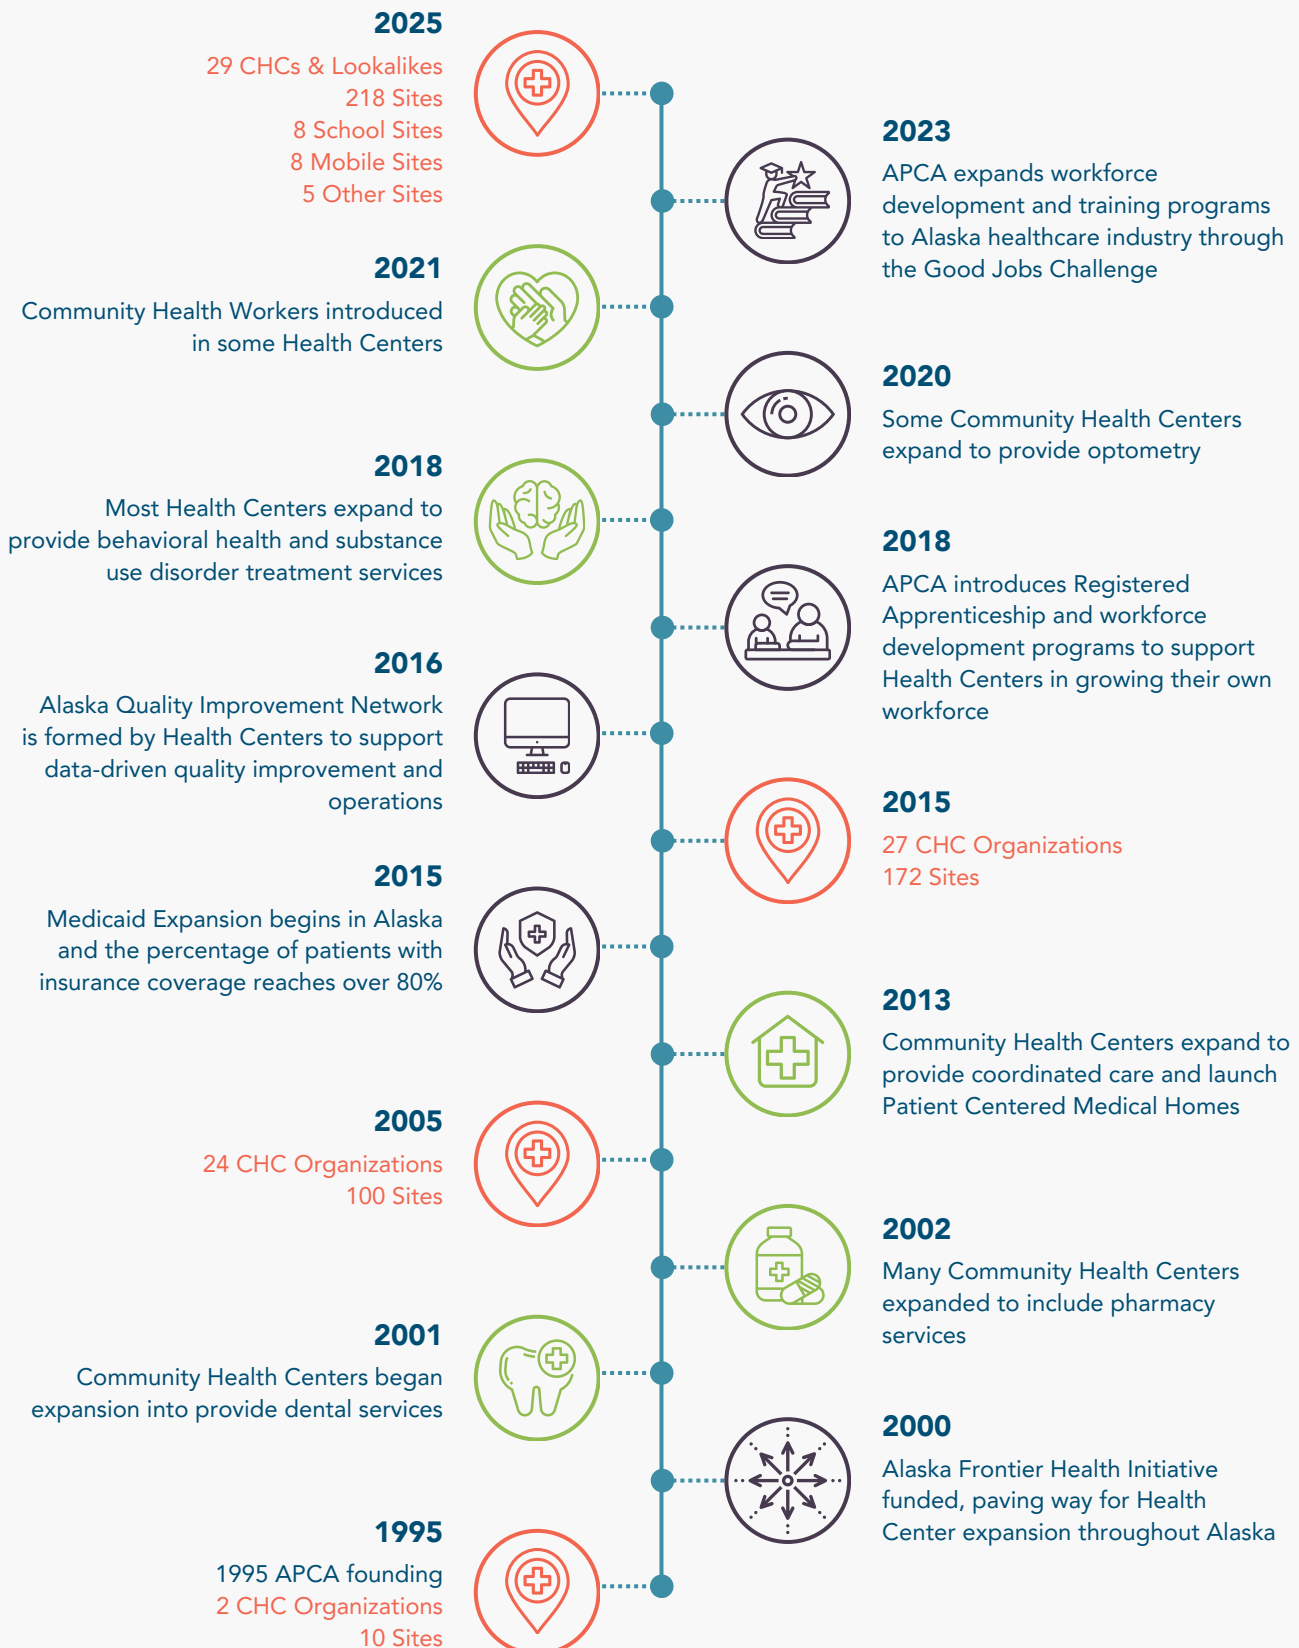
2025
29 CHCs & Lookalikes
218 Sites
8 School Sites
8 Mobile Sites
5 Other Sites

2023
APCA expands workforce development and training programs to Alaska healthcare industry through the Good Jobs Challenge

2021
Community Health Workers introduced in some Health Centers

2020
Some Community Health Centers expand to provide optometry

2018
Most Health Centers expand to provide behavioral health and substance use disorder treatment services

2018
APCA introduces Registered Apprenticeship and workforce development programs to support Health Centers in growing their own workforce

2016
Alaska Quality Improvement Network is formed by Health Centers to support data-driven quality improvement and operations

2015
27 CHC Organizations
172 Sites

2015
Medicaid Expansion begins in Alaska and the percentage of patients with insurance coverage reaches over 80%

2013
Community Health Centers expand to provide coordinated care and launch Patient Centered Medical Homes

2005
24 CHC Organizations
100 Sites

2002
Many Community Health Centers expanded to include pharmacy services

2001
Community Health Centers began expansion into provide dental services

2000
Alaska Frontier Health Initiative funded, paving way for Health Center expansion throughout Alaska

1995
1995 APCA founding
2 CHC Organizations
10 Sites